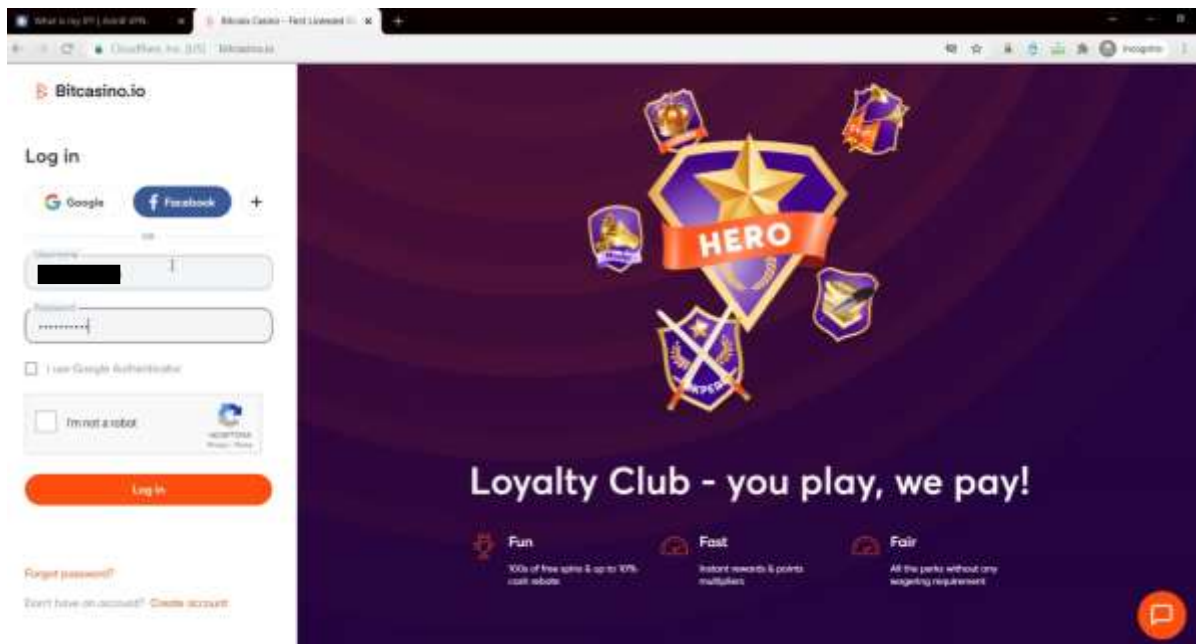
What is my IP | Astrill VPN × Bitcasino Casino - First Licensed ... ×

Cloudflare, Inc. [US] bitcasino.io

Incognito

Bitcasino.io

Log in

Google Facebook +

or

Username

Password

I use Google Authenticator

I'm not a robot reCAPTCHA Privacy - Terms

Log in

Forgot password?

Don't have an account? Create account

HERO

Loyalty Club - you play, we pay!

Fun
100s of free spins & up to 10% cash rebate

Fast
Instant rewards & points multipliers

Fair
All the perks without any wagering requirement